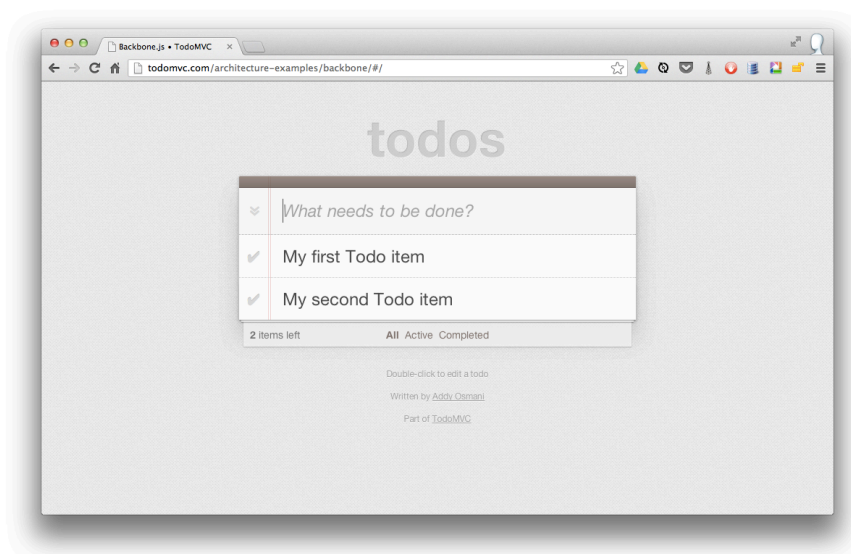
Backbone.js • TodoMVC ×

todomvc.com/architecture-examples/backbone/#/

todos

What needs to be done?

My first Todo item

My second Todo item

2 items left

All Active Completed

Double-click to edit a todo

Written by Addy Osmani

Part of TodoMVC